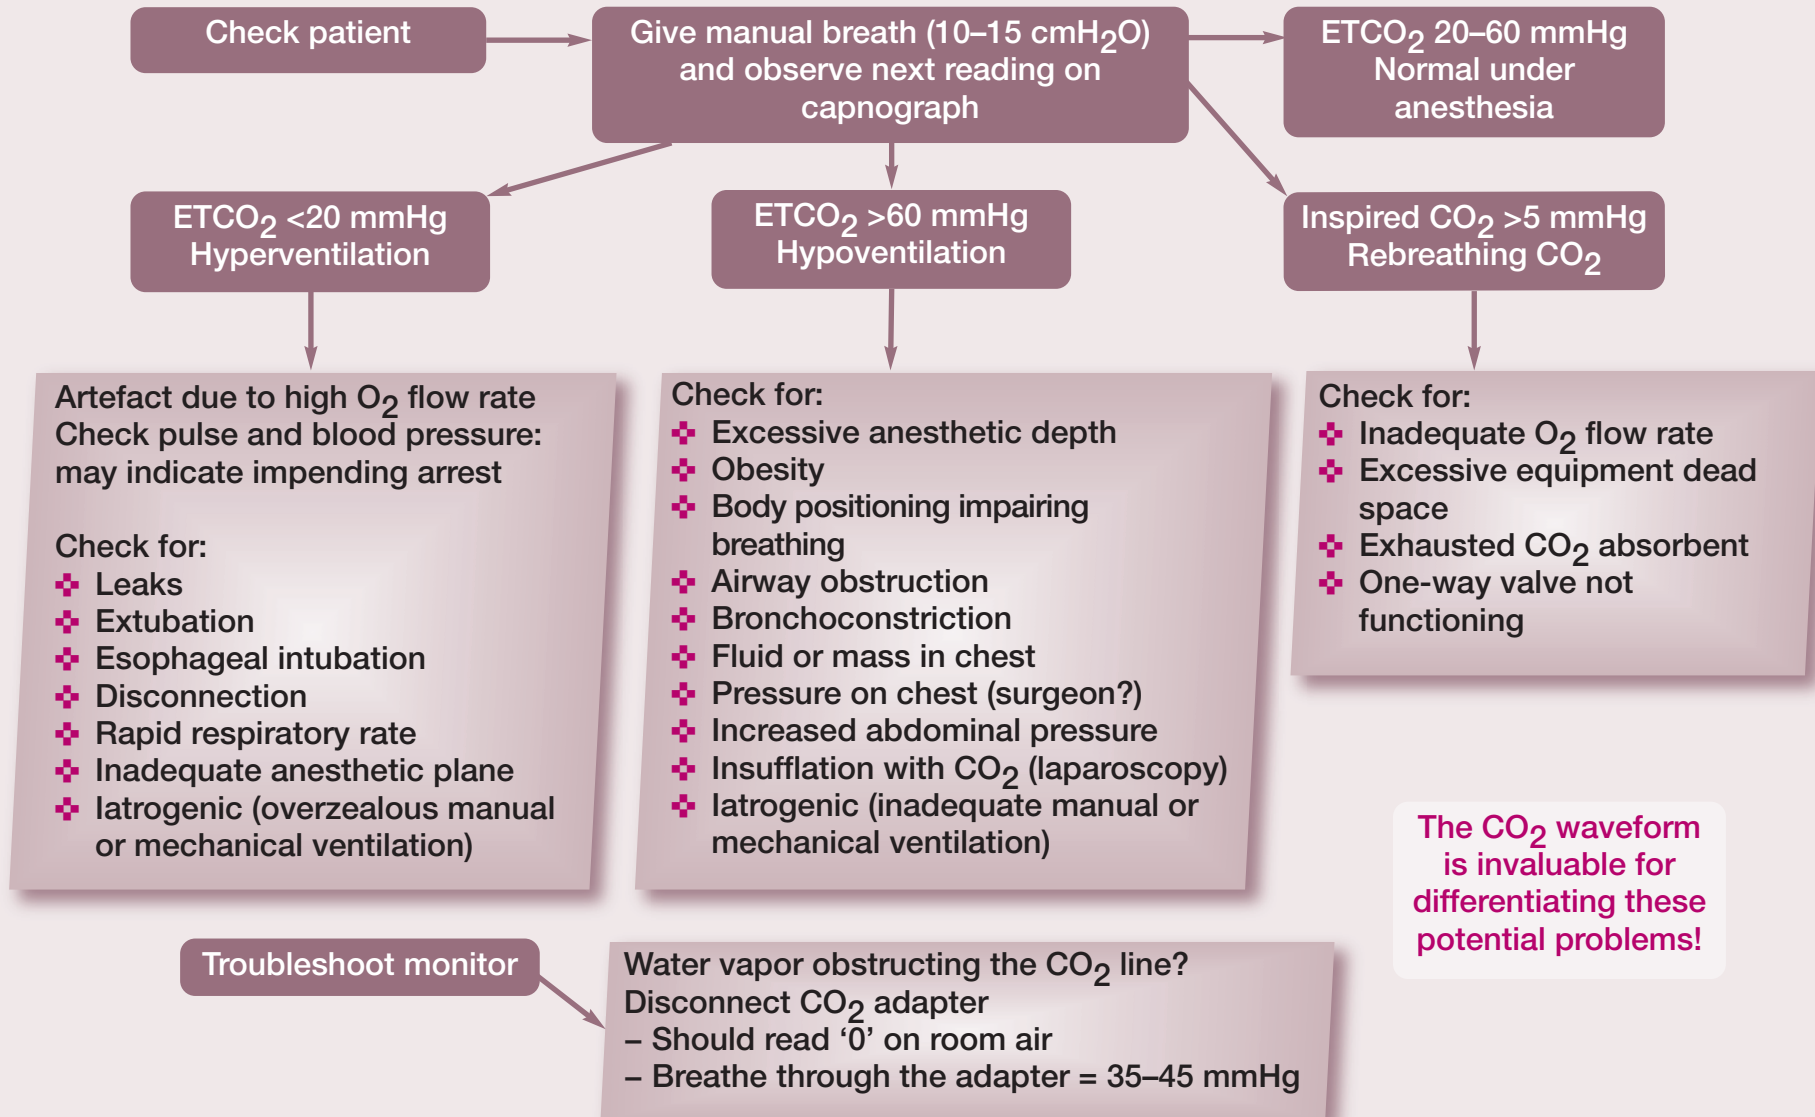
Check patient

Give manual breath (10–15 cm$H_2O$) and observe next reading on capnograph

$ETCO_2$ 20–60 mmHg Normal under anesthesia

$ETCO_2$ <20 mmHg Hyperventilation

$ETCO_2$ >60 mmHg Hypoventilation

Inspired $CO_2$ >5 mmHg Rebreathing $CO_2$

Artefact due to high $O_2$ flow rate
Check pulse and blood pressure: may indicate impending arrest

Check for:
- Leaks
- Extubation
- Esophageal intubation
- Disconnection
- Rapid respiratory rate
- Inadequate anesthetic plane
- Iatrogenic (overzealous manual or mechanical ventilation)

Check for:
- Excessive anesthetic depth
- Obesity
- Body positioning impairing breathing
- Airway obstruction
- Bronchoconstriction
- Fluid or mass in chest
- Pressure on chest (surgeon?)
- Increased abdominal pressure
- Insufflation with $CO_2$ (laparoscopy)
- Iatrogenic (inadequate manual or mechanical ventilation)

Check for:
- Inadequate $O_2$ flow rate
- Excessive equipment dead space
- Exhausted $CO_2$ absorbent
- One-way valve not functioning

The $CO_2$ waveform is invaluable for differentiating these potential problems!

Troubleshoot monitor

Water vapor obstructing the $CO_2$ line?
Disconnect $CO_2$ adapter
– Should read ‘0’ on room air
– Breathe through the adapter = 35–45 mmHg